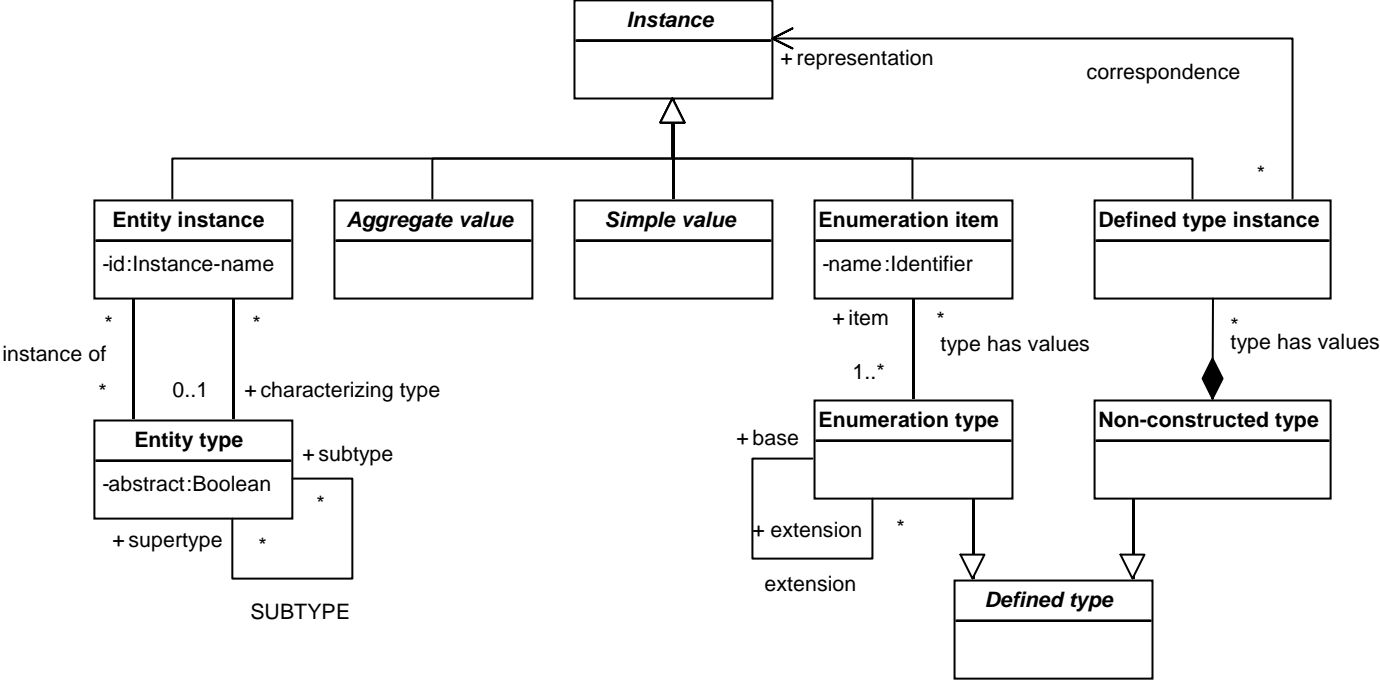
Instance

+ representation

correspondence

*

Entity instance

-id:Instance-name

Aggregate value

Simple value

Enumeration item

-name:Identifier

Defined type instance

*

instance of

*

*

0..1

+ characterizing type

+ item

*

type has values

1..*

*

type has values

Entity type

-abstract:Boolean

+ subtype

*

+ supertype

*

SUBTYPE

+ base

Enumeration type

+ extension

*

extension

Non-constructed type

Defined type